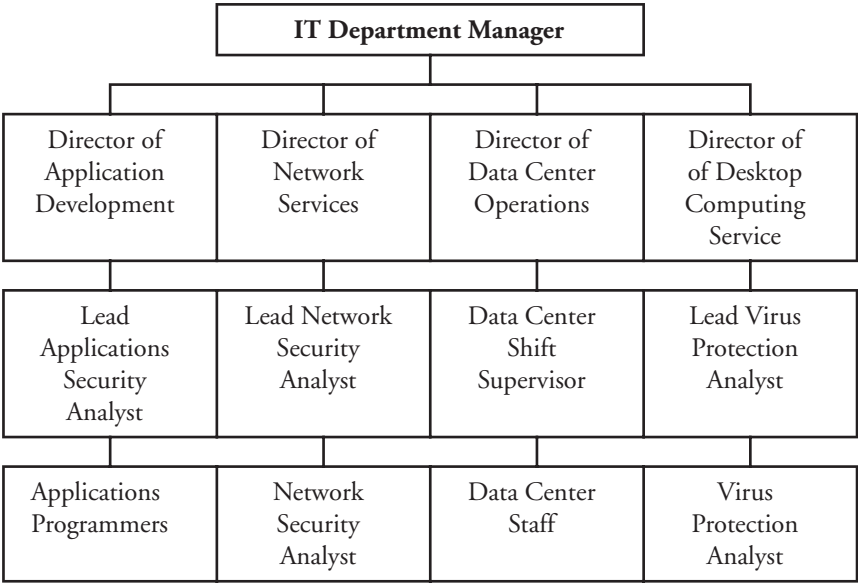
IT Department Manager

Director of Application Development

Director of Network Services

Director of Data Center Operations

Director of of Desktop Computing Service

Lead Applications Security Analyst

Lead Network Security Analyst

Data Center Shift Supervisor

Lead Virus Protection Analyst

Applications Programmers

Network Security Analyst

Data Center Staff

Virus Protection Analyst